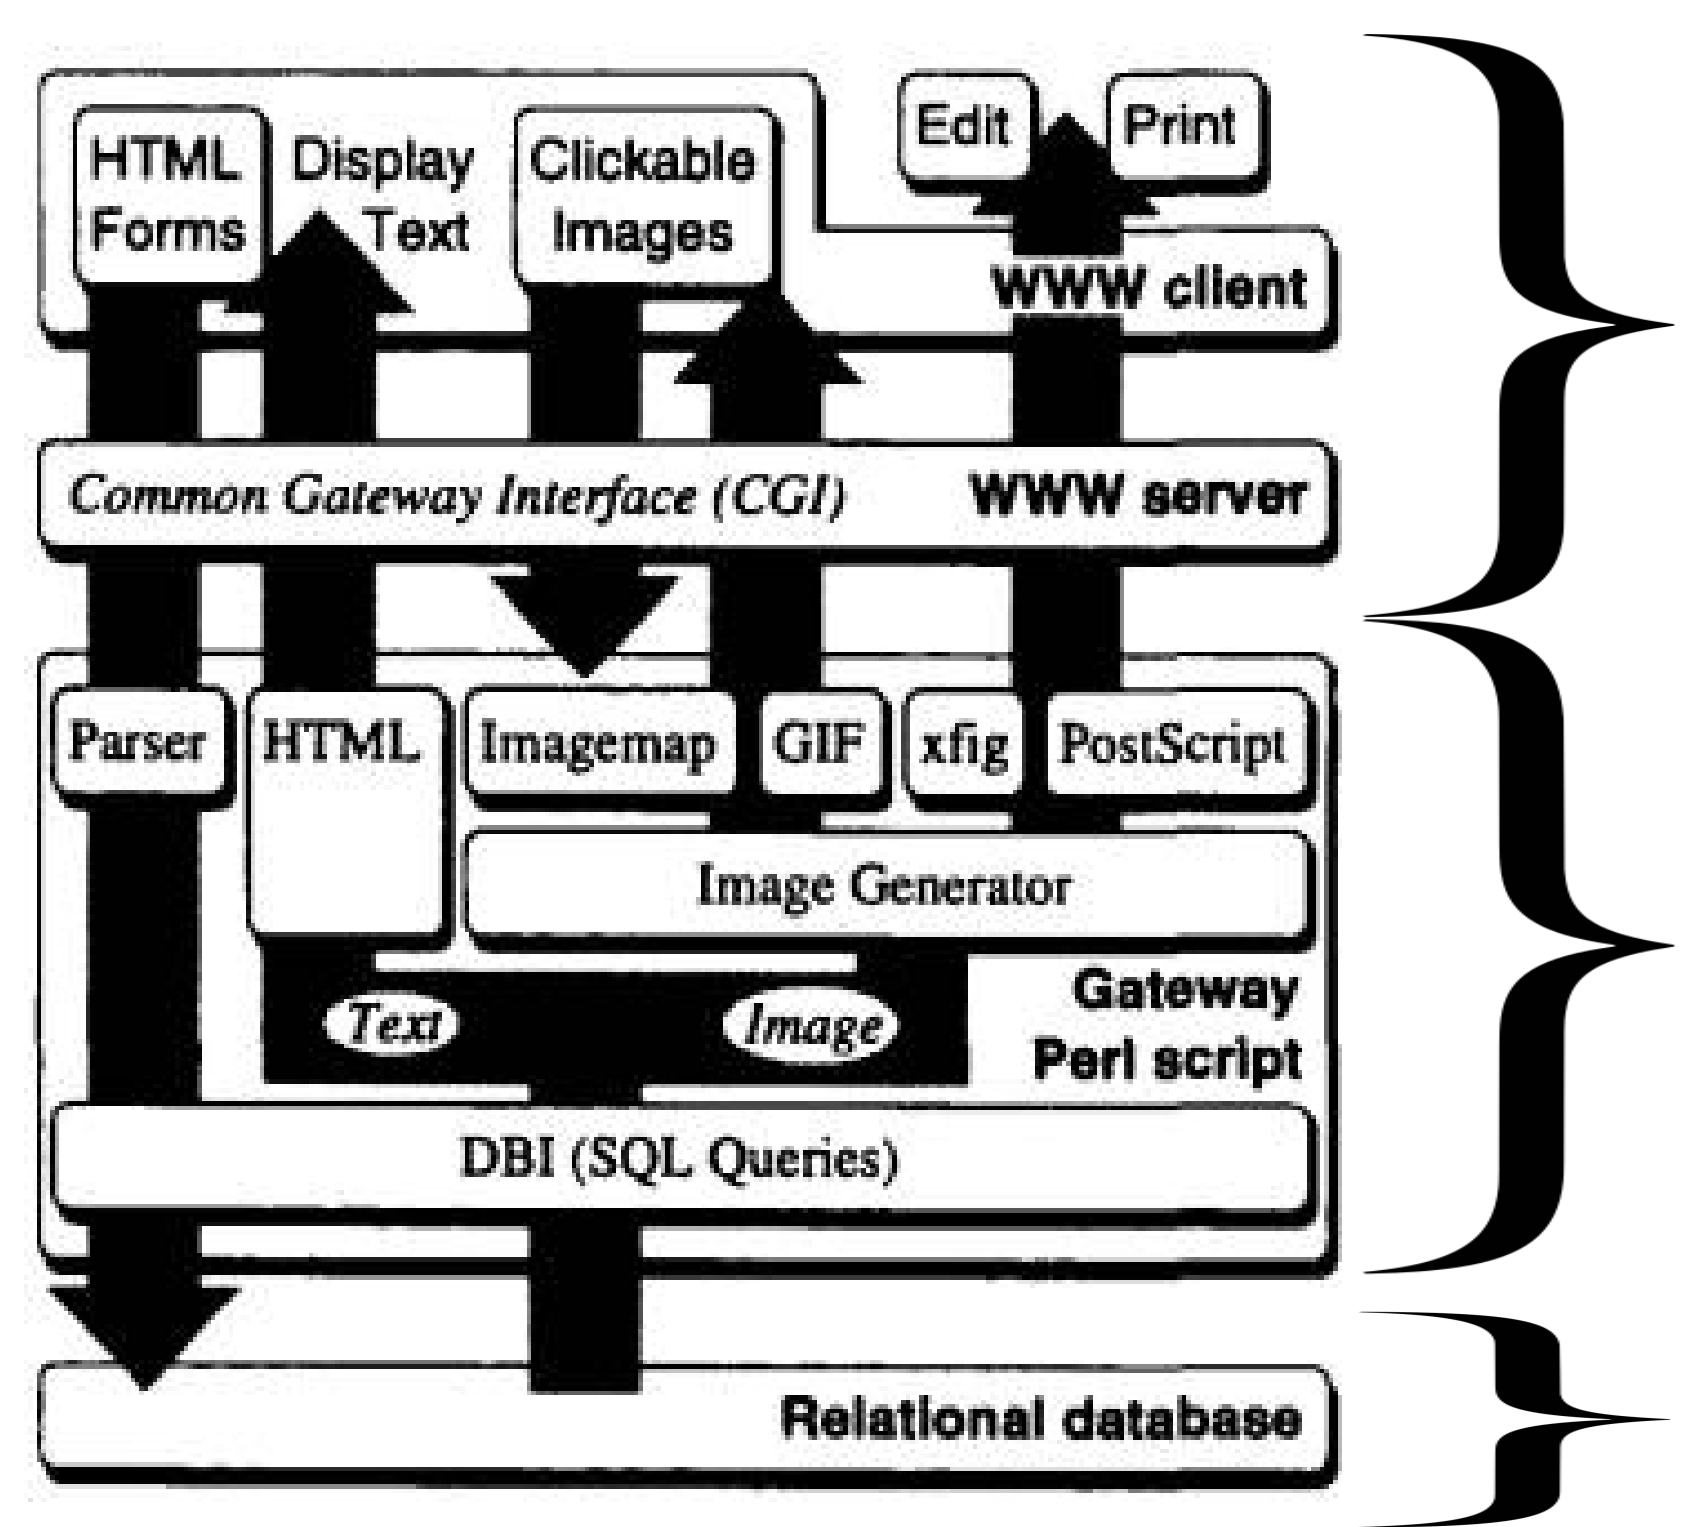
HTML Forms

Display Text

Clickable Images

Edit

Print

WWW client

Common Gateway Interface (CGI)

WWW server

Parser

HTML

Imagemap

GIF

xfig

PostScript

Image Generator

Text

Image

Gateway Perl script

DBI (SQL Queries)

Relational database